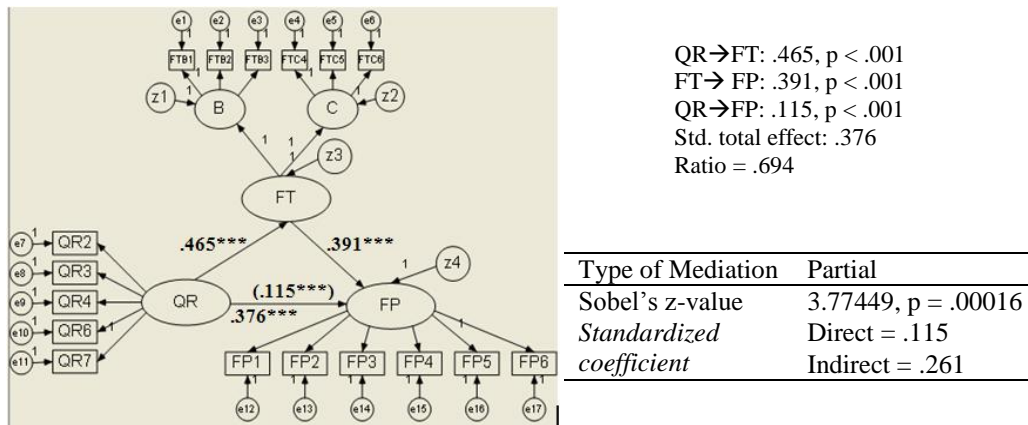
e1 e2 e3 e4 e5 e6
1 1 1 1 1 1
FTB1 FTB2 FTB3 FTC4 FTC5 FTC6
1 1
z1 B C z2
1 1
1 1
z3
FT
e7 1 QR2
e8 1 QR3
e9 1 QR4
e10 1 QR6
e11 1 QR7
.465***
.391***
1 z4
QR
(.115***)
.376***
FP
1
FP1 FP2 FP3 FP4 FP5 FP6
1 1 1 1 1 1
e12 e13 e14 e15 e16 e17

QR→FT: .465, p < .001
FT→ FP: .391, p < .001
QR→FP: .115, p < .001
Std. total effect: .376
Ratio = .694

| Type of Mediation | Partial |
|---|---|
| Sobel's z-value | 3.77449, p = .00016 |
| *Standardized* | Direct = .115 |
| *coefficient* | Indirect = .261 |